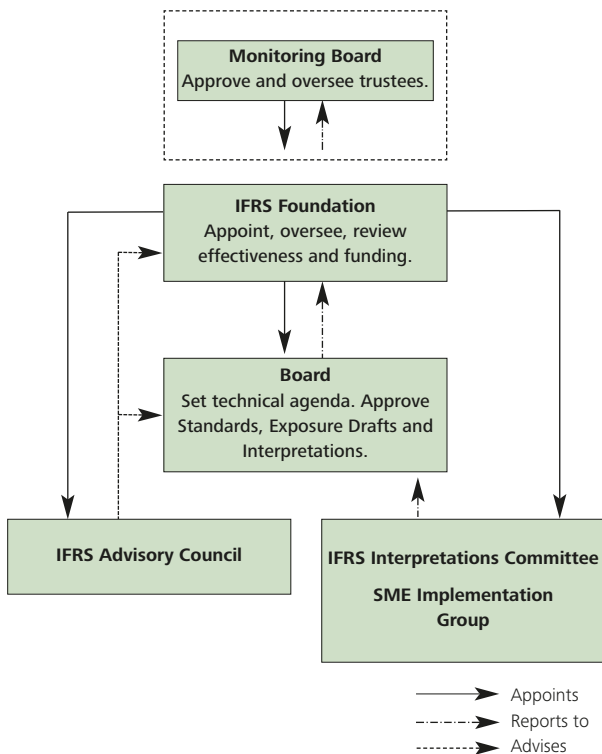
**Monitoring Board**
Approve and oversee trustees.

**IFRS Foundation**
Appoint, oversee, review effectiveness and funding.

**Board**
Set technical agenda. Approve Standards, Exposure Drafts and Interpretations.

**IFRS Advisory Council**

**IFRS Interpretations Committee**

**SME Implementation Group**

Appoints
Reports to
Advises